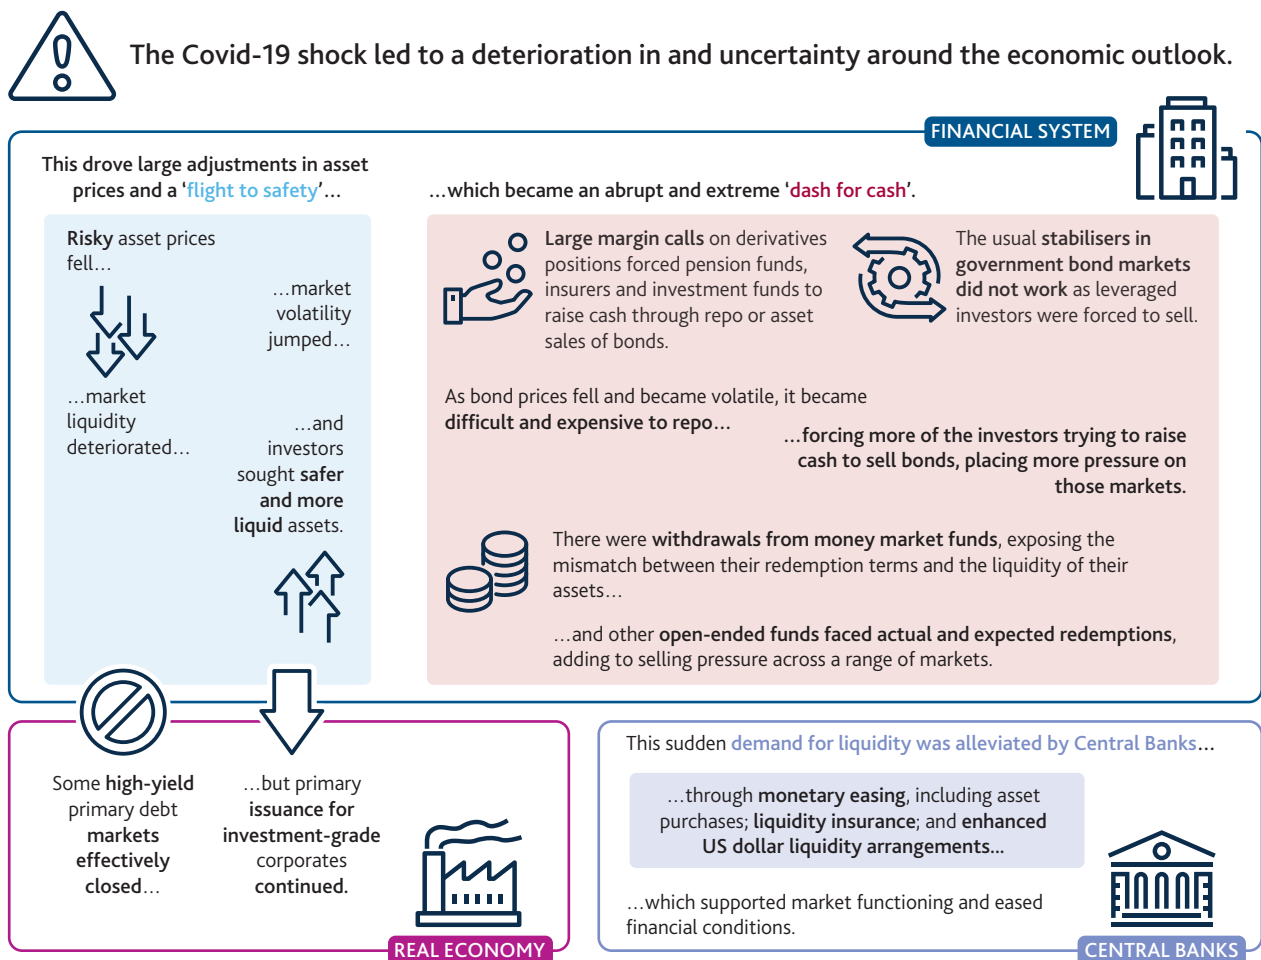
The Covid-19 shock led to a deterioration in and uncertainty around the economic outlook.

FINANCIAL SYSTEM

This drove large adjustments in asset prices and a 'flight to safety'...

...which became an abrupt and extreme 'dash for cash'.

Risky asset prices fell...

...market volatility jumped...

...market liquidity deteriorated...

...and investors sought safer and more liquid assets.

Large margin calls on derivatives positions forced pension funds, insurers and investment funds to raise cash through repo or asset sales of bonds.

The usual stabilisers in government bond markets did not work as leveraged investors were forced to sell.

As bond prices fell and became volatile, it became difficult and expensive to repo...

...forcing more of the investors trying to raise cash to sell bonds, placing more pressure on those markets.

There were withdrawals from money market funds, exposing the mismatch between their redemption terms and the liquidity of their assets...

...and other open-ended funds faced actual and expected redemptions, adding to selling pressure across a range of markets.

Some high-yield primary debt markets effectively closed...

...but primary issuance for investment-grade corporates continued.

REAL ECONOMY

This sudden demand for liquidity was alleviated by Central Banks...

...through monetary easing, including asset purchases; liquidity insurance; and enhanced US dollar liquidity arrangements...

...which supported market functioning and eased financial conditions.

CENTRAL BANKS